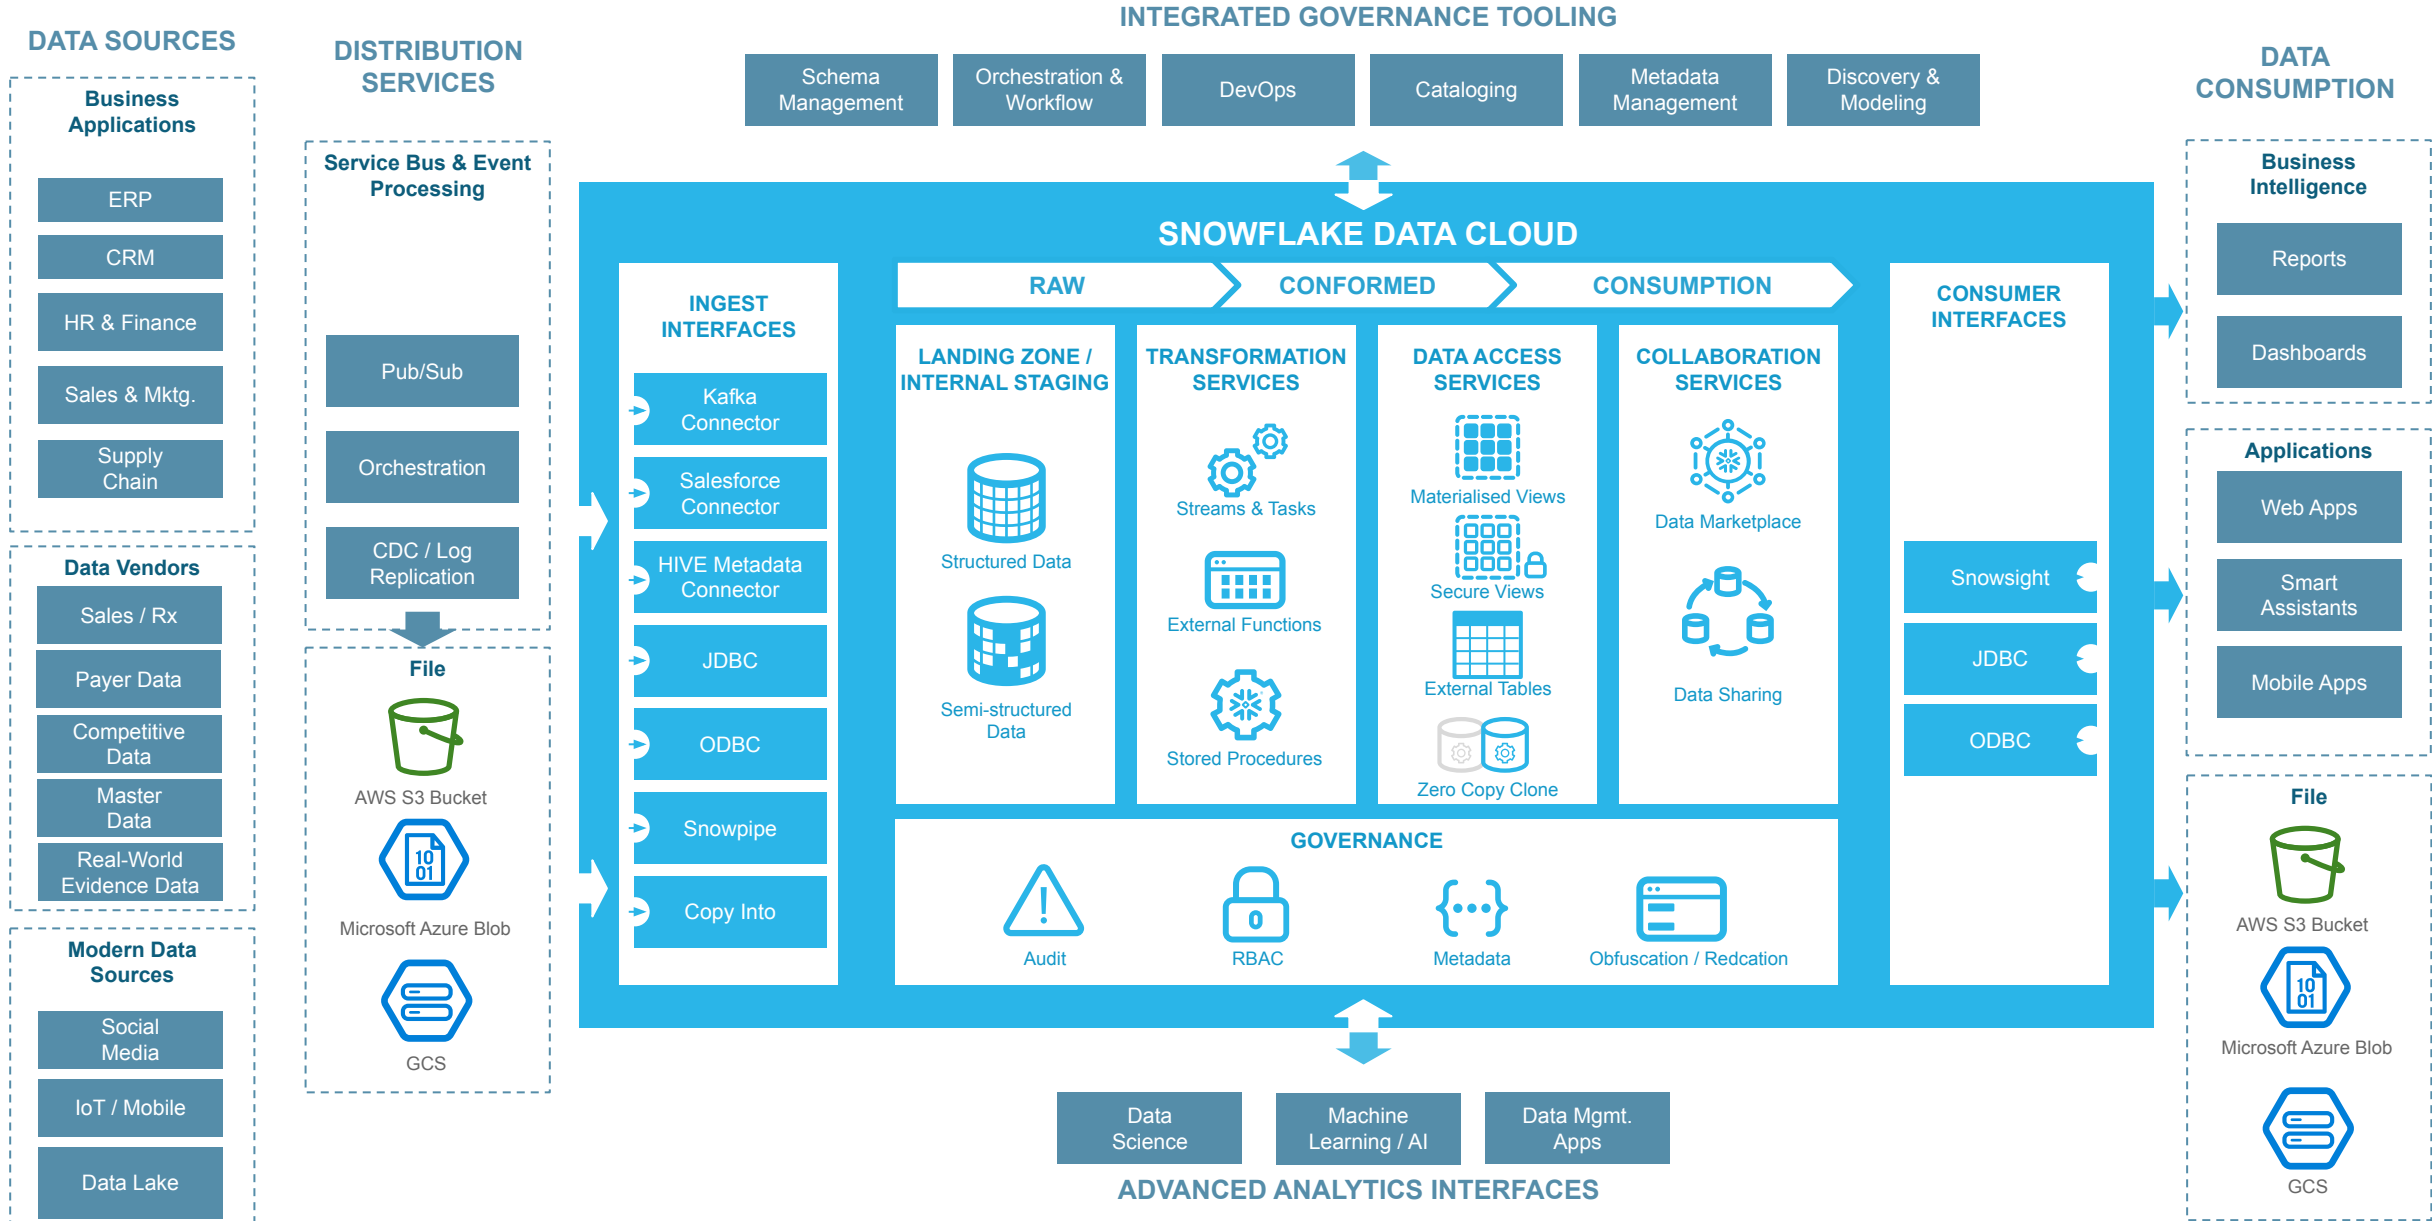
DATA SOURCES

Business Applications

ERP

CRM

HR & Finance

Sales & Mktg.

Supply Chain

Data Vendors

Sales / Rx

Payer Data

Competitive Data

Master Data

Real-World Evidence Data

Modern Data Sources

Social Media

IoT / Mobile

Data Lake

DISTRIBUTION SERVICES

Service Bus & Event Processing

Pub/Sub

Orchestration

CDC / Log Replication

File

AWS S3 Bucket

Microsoft Azure Blob

GCS

INTEGRATED GOVERNANCE TOOLING

Schema Management

Orchestration & Workflow

DevOps

Cataloging

Metadata Management

Discovery & Modeling

SNOWFLAKE DATA CLOUD

INGEST INTERFACES

Kafka Connector

Salesforce Connector

HIVE Metadata Connector

JDBC

ODBC

Snowpipe

Copy Into

RAW

CONFORMED

CONSUMPTION

LANDING ZONE / INTERNAL STAGING

Structured Data

Semi-structured Data

TRANSFORMATION SERVICES

Streams & Tasks

External Functions

Stored Procedures

DATA ACCESS SERVICES

Materialised Views

Secure Views

External Tables

Zero Copy Clone

COLLABORATION SERVICES

Data Marketplace

Data Sharing

GOVERNANCE

Audit

RBAC

Metadata

Obfuscation / Redcation

CONSUMER INTERFACES

Snowsight

JDBC

ODBC

Data Science

Machine Learning / AI

Data Mgmt. Apps

ADVANCED ANALYTICS INTERFACES

DATA CONSUMPTION

Business Intelligence

Reports

Dashboards

Applications

Web Apps

Smart Assistants

Mobile Apps

File

AWS S3 Bucket

Microsoft Azure Blob

GCS